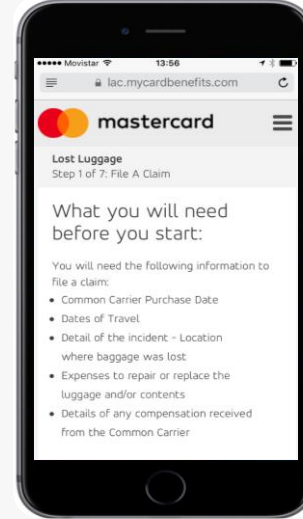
••••• Movistar 13:56

lac.mycardbenefits.com

mastercard

Lost Luggage
Step 1 of 7: File A Claim

What you will need before you start:

You will need the following information to file a claim:

- Common Carrier Purchase Date
- Dates of Travel
- Detail of the incident - Location where baggage was lost
- Expenses to repair or replace the luggage and/or contents
- Details of any compensation received from the Common Carrier